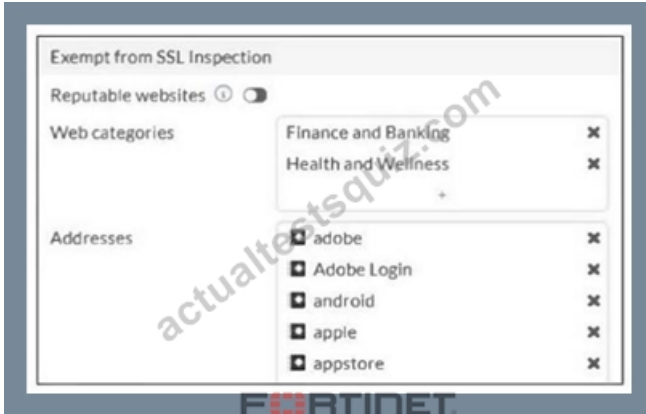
Exempt from SSL Inspection

Reputable websites ⓘ

Web categories

Finance and Banking ✖
Health and Wellness ✖
+

Addresses

adobe ✖
Adobe Login ✖
android ✖
apple ✖
appstore ✖

actualtestsquiz.com

FORTINET